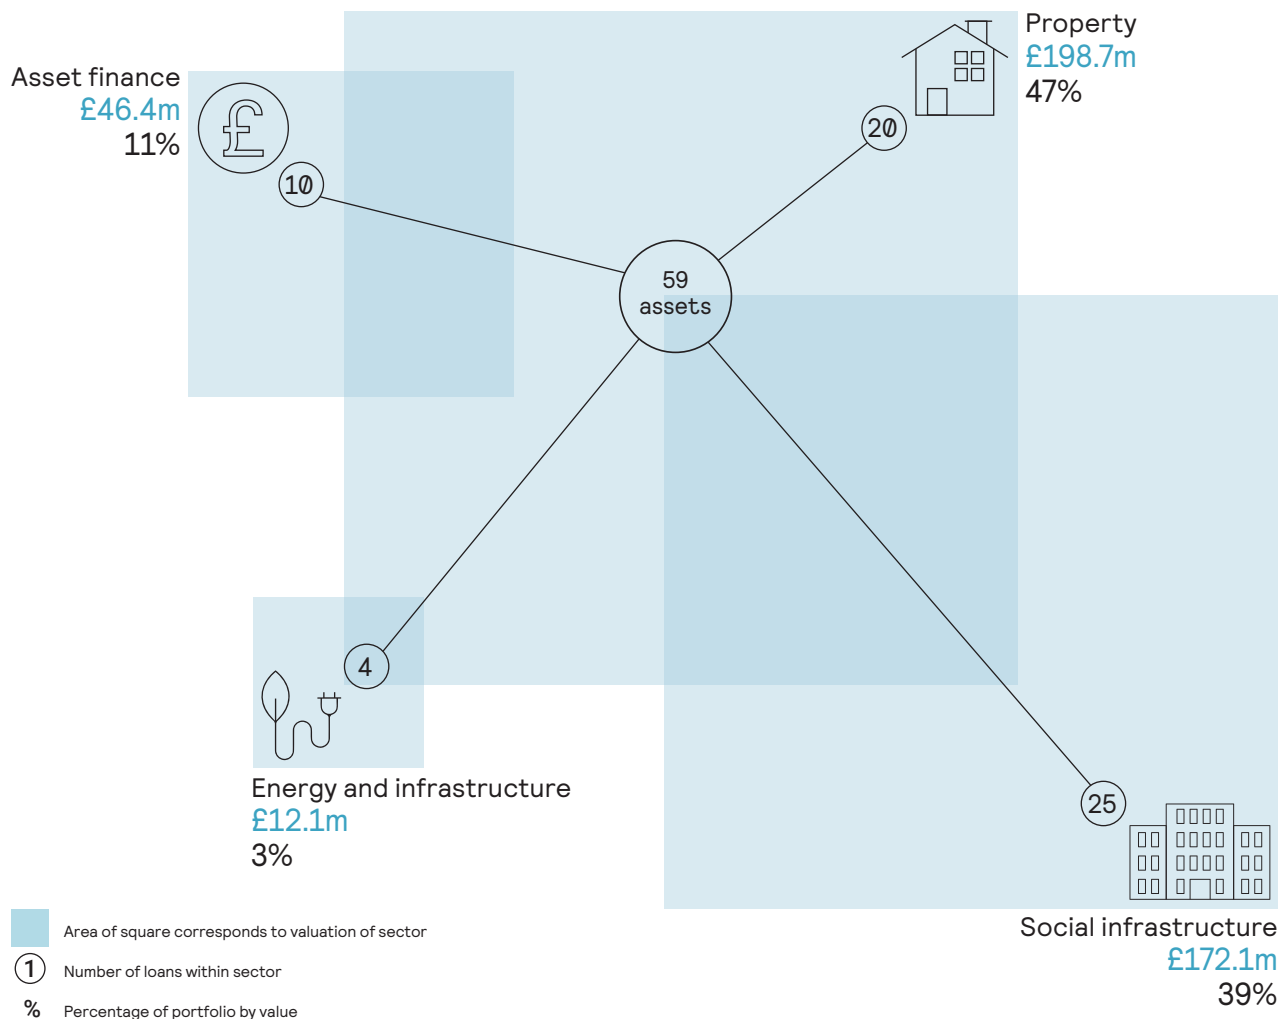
Asset finance
£46.4m
11%

10

Property
£198.7m
47%

20

59
assets

4

Energy and infrastructure
£12.1m
3%

25

Social infrastructure
£172.1m
39%

Area of square corresponds to valuation of sector

1 Number of loans within sector

% Percentage of portfolio by value